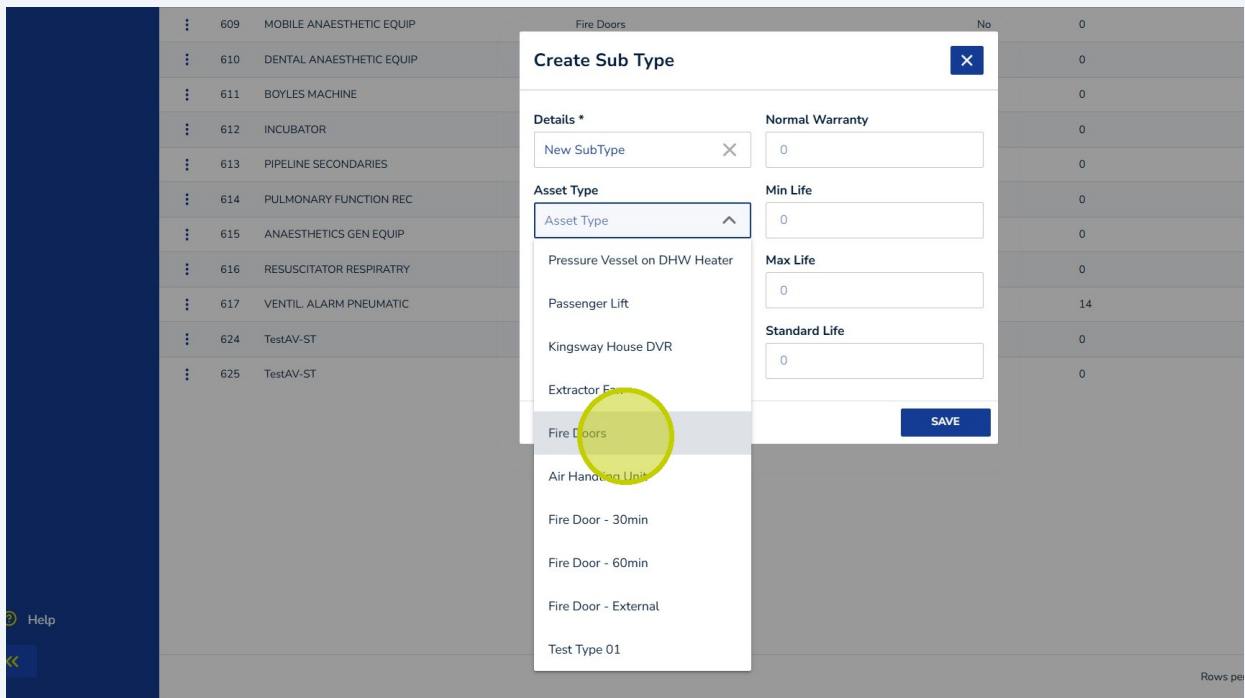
| | | | | | |
|---|---|---|---|---|---|
| ⋮ | 609 | MOBILE ANAESTHETIC EQUIP | Fire Doors | No | 0 |
| ⋮ | 610 | DENTAL ANAESTHETIC EQUIP | | | 0 |
| ⋮ | 611 | BOYLES MACHINE | | | 0 |
| ⋮ | 612 | INCUBATOR | | | 0 |
| ⋮ | 613 | PIPELINE SECONDARIES | | | 0 |
| ⋮ | 614 | PULMONARY FUNCTION REC | | | 0 |
| ⋮ | 615 | ANAESTHETICS GEN EQUIP | | | 0 |
| ⋮ | 616 | RESUSCITATOR RESPIRATRY | | | 0 |
| ⋮ | 617 | VENTIL. ALARM PNEUMATIC | | | 14 |
| ⋮ | 624 | TestAV-ST | | | 0 |
| ⋮ | 625 | TestAV-ST | | | 0 |

Create Sub Type

×

Details *

New SubType

Normal Warranty

0

Asset Type

Asset Type

Min Life

0

Max Life

0

Standard Life

0

SAVE

Pressure Vessel on DHW Heater

Passenger Lift

Kingsway House DVR

Extractor Fa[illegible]

Fire D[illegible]oors

Air Hand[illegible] Unit

Fire Door - 30min

Fire Door - 60min

Fire Door - External

Test Type 01

Help

«

Rows pe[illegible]